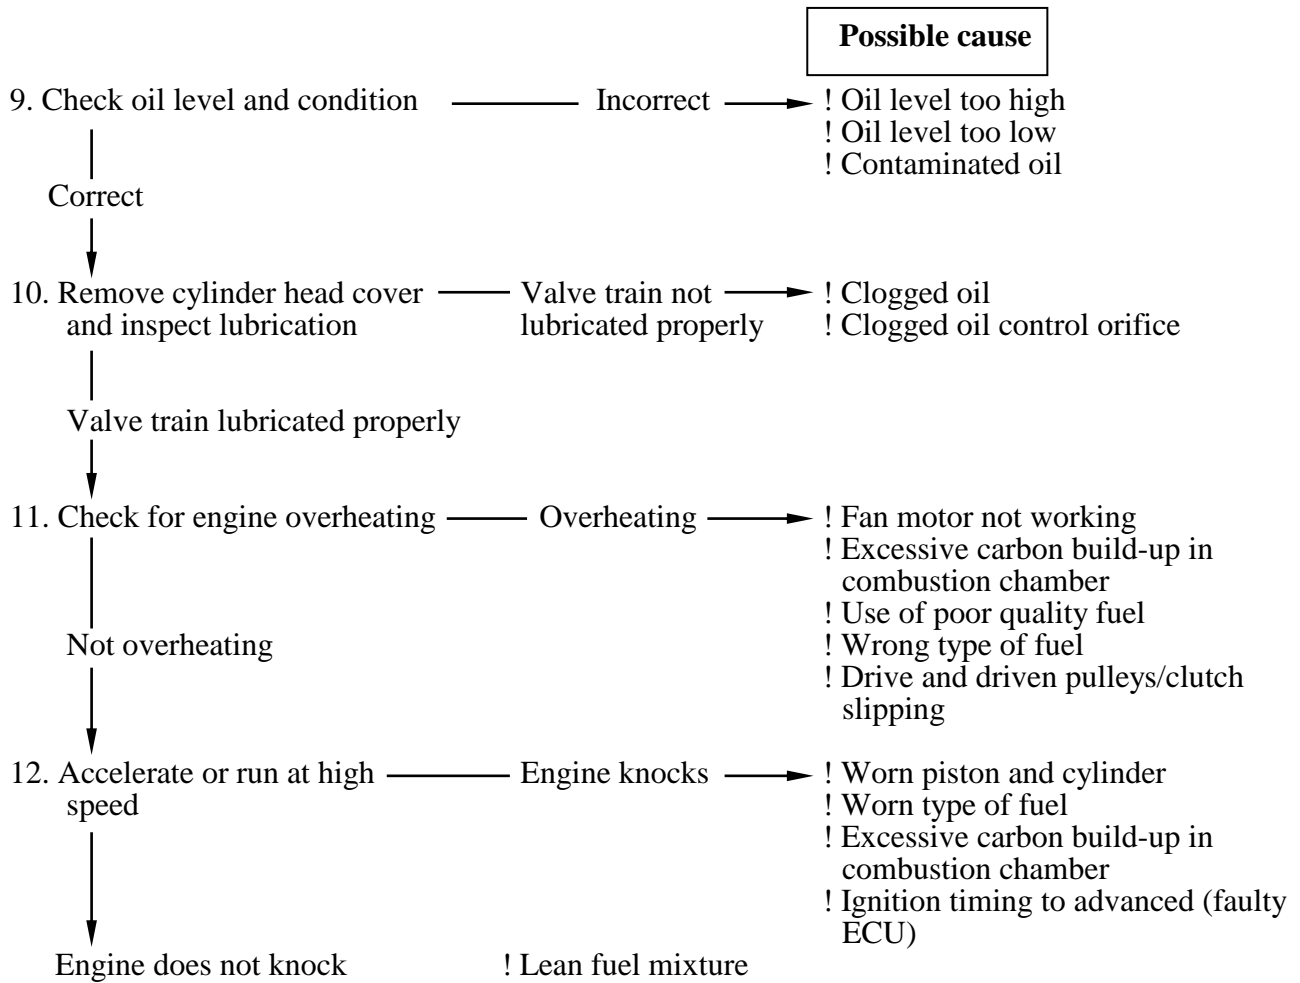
Possible cause

9. Check oil level and condition — Incorrect → ! Oil level too high
! Oil level too low
! Contaminated oil

Correct

10. Remove cylinder head cover and inspect lubrication — Valve train not lubricated properly → ! Clogged oil
! Clogged oil control orifice

Valve train lubricated properly

11. Check for engine overheating — Overheating → ! Fan motor not working
! Excessive carbon build-up in combustion chamber
! Use of poor quality fuel
! Wrong type of fuel
! Drive and driven pulleys/clutch slipping

Not overheating

12. Accelerate or run at high speed — Engine knocks → ! Worn piston and cylinder
! Worn type of fuel
! Excessive carbon build-up in combustion chamber
! Ignition timing to advanced (faulty ECU)

Engine does not knock

! Lean fuel mixture